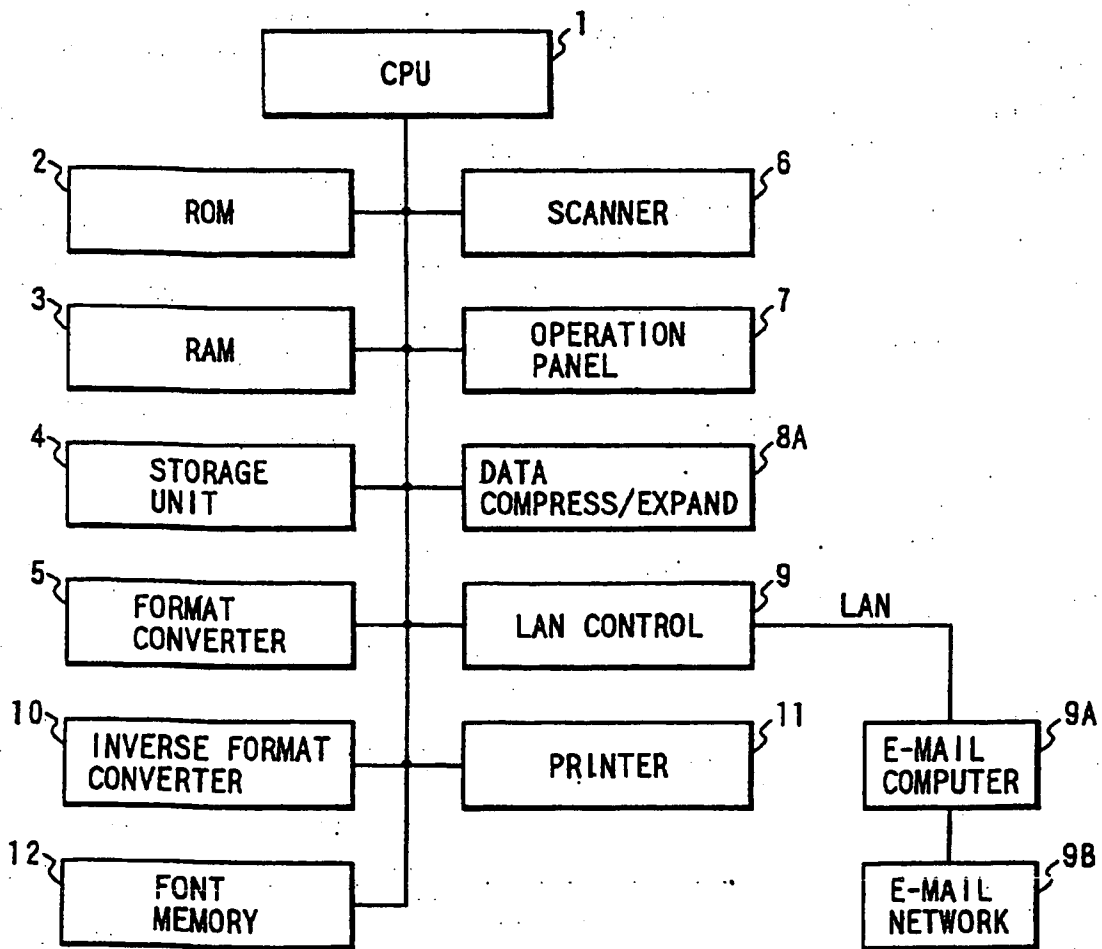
1
CPU

2
ROM

6
SCANNER

3
RAM

7
OPERATION PANEL

4
STORAGE UNIT

8A
DATA COMPRESS/EXPAND

5
FORMAT CONVERTER

9
LAN CONTROL

LAN

10
INVERSE FORMAT CONVERTER

11
PRINTER

9A
E-MAIL COMPUTER

12
FONT MEMORY

9B
E-MAIL NETWORK